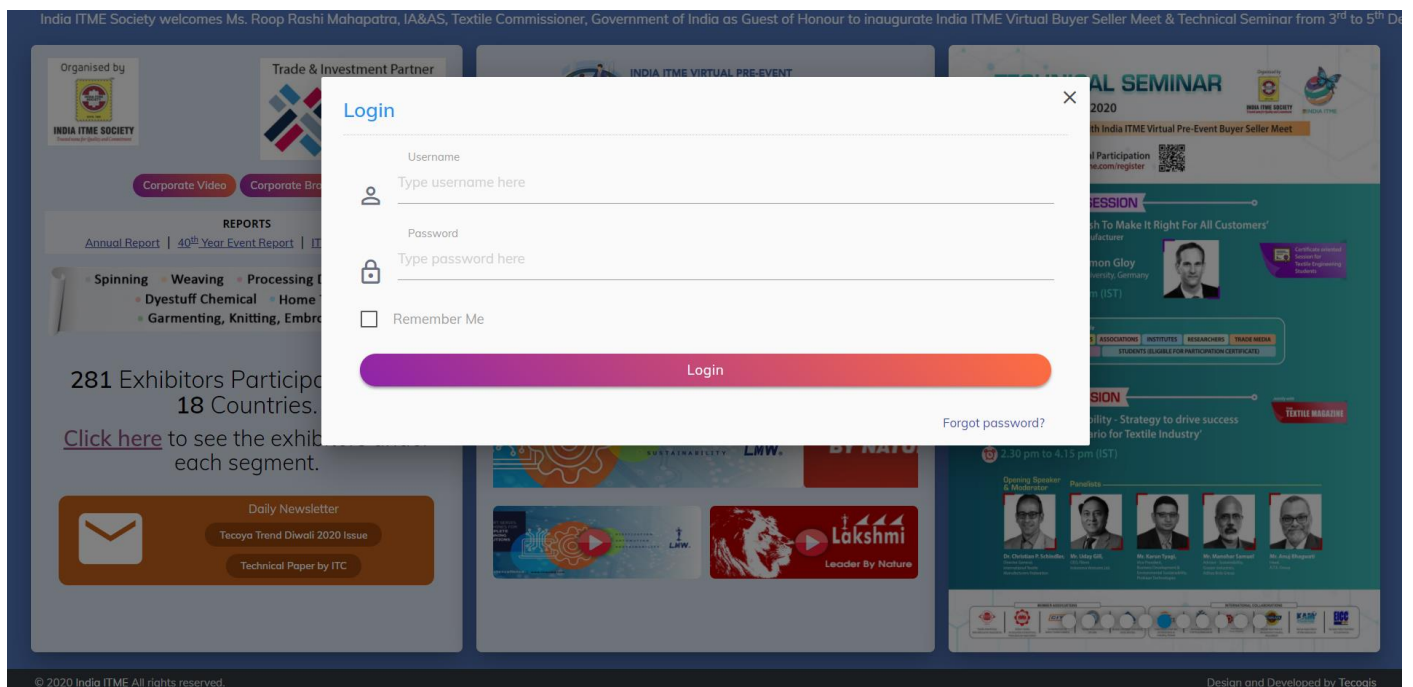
India ITME Society welcomes Ms. Roop Rashi Mahapatra, IA&AS, Textile Commissioner, Government of India as Guest of Honour to inaugurate India ITME Virtual Buyer Seller Meet & Technical Seminar from 3rd to 5th De

Organised by

INDIA ITME SOCIETY

Trade & Investment Partner

Corporate Video Corporate Br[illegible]

REPORTS

Annual Report | 40th Year Event Report | IT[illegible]

Spinning Weaving Processing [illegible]
Dyestuff Chemical Home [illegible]
Garmenting, Knitting, Embr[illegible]

281 Exhibitors Particip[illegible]
18 Countries.

Click here to see the exhib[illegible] each segment.

Daily Newsletter

Tecoya Trend Diwali 2020 Issue

Technical Paper by ITC

INDIA ITME VIRTUAL PRE-EVENT

LMW.

Lakshmi
Leader By Nature

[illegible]AL SEMINAR
2020
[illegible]th India ITME Virtual Pre-Event Buyer Seller Meet
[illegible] Participation
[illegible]e.com/register

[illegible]SESSION
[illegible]sh To Make It Right For All Customers'
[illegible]ufacturer
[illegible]mon Gloy
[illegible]versity, Germany
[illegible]m (IST)

ASSOCIATIONS INSTITUTES RESEARCHERS TRADE MEDIA
STUDENTS (ELIGIBLE FOR PARTICIPATION CERTIFICATE)

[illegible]SION
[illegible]bility - Strategy to drive success
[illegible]rio for Textile Industry'
2.30 pm to 4.15 pm (IST)

TEXTILE MAGAZINE

Opening Speaker & Moderator
Panelists

Login

Username
Type username here

Password
Type password here

Remember Me

Login

Forgot password?

© 2020 India ITME All rights reserved.

Design and Developed by Tecogis